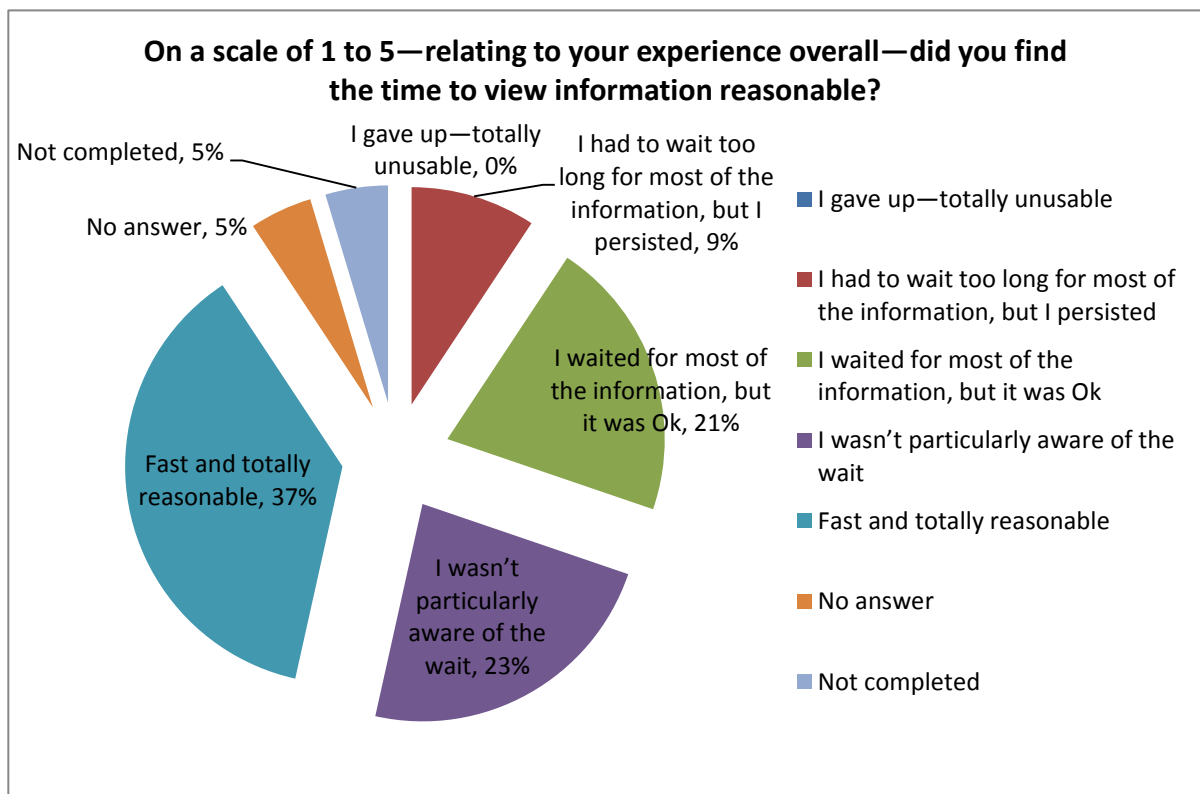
On a scale of 1 to 5—relating to your experience overall—did you find the time to view information reasonable?

I gave up—totally unusable, 0%

I had to wait too long for most of the information, but I persisted, 9%

I waited for most of the information, but it was Ok, 21%

I wasn't particularly aware of the wait, 23%

Fast and totally reasonable, 37%

No answer, 5%

Not completed, 5%

I gave up—totally unusable

I had to wait too long for most of the information, but I persisted

I waited for most of the information, but it was Ok

I wasn't particularly aware of the wait

Fast and totally reasonable

No answer

Not completed